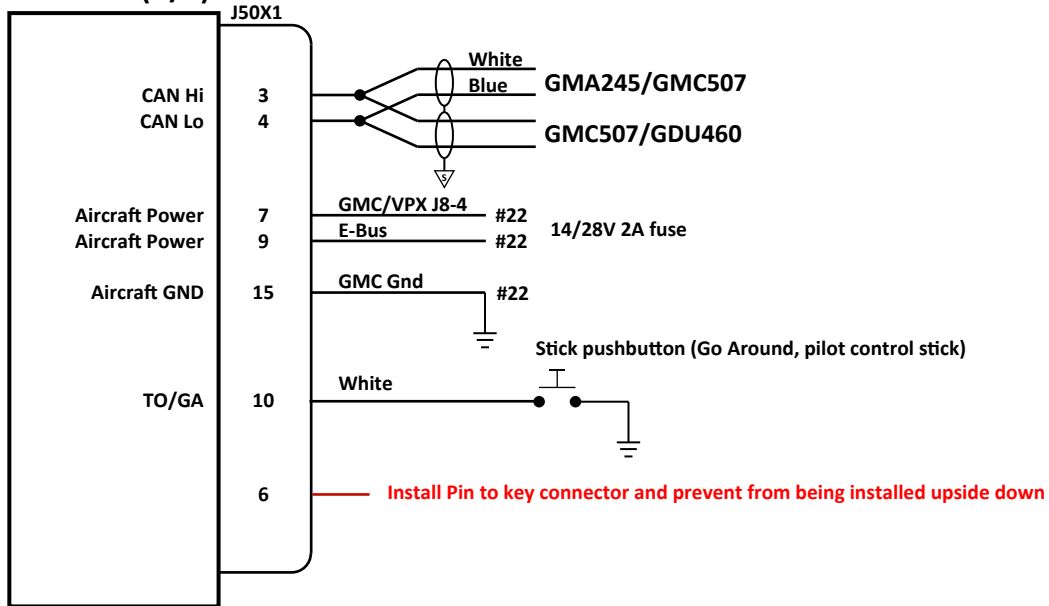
J50X1

CAN Hi 3
CAN Lo 4

White
Blue
GMA245/GMC507
GMC507/GDU460
S

Aircraft Power 7
Aircraft Power 9
GMC/VPX J8-4 #22
E-Bus #22
14/28V 2A fuse

Aircraft GND 15
GMC Gnd #22

Stick pushbutton (Go Around, pilot control stick)

TO/GA 10
White

6
Install Pin to key connector and prevent from being installed upside down